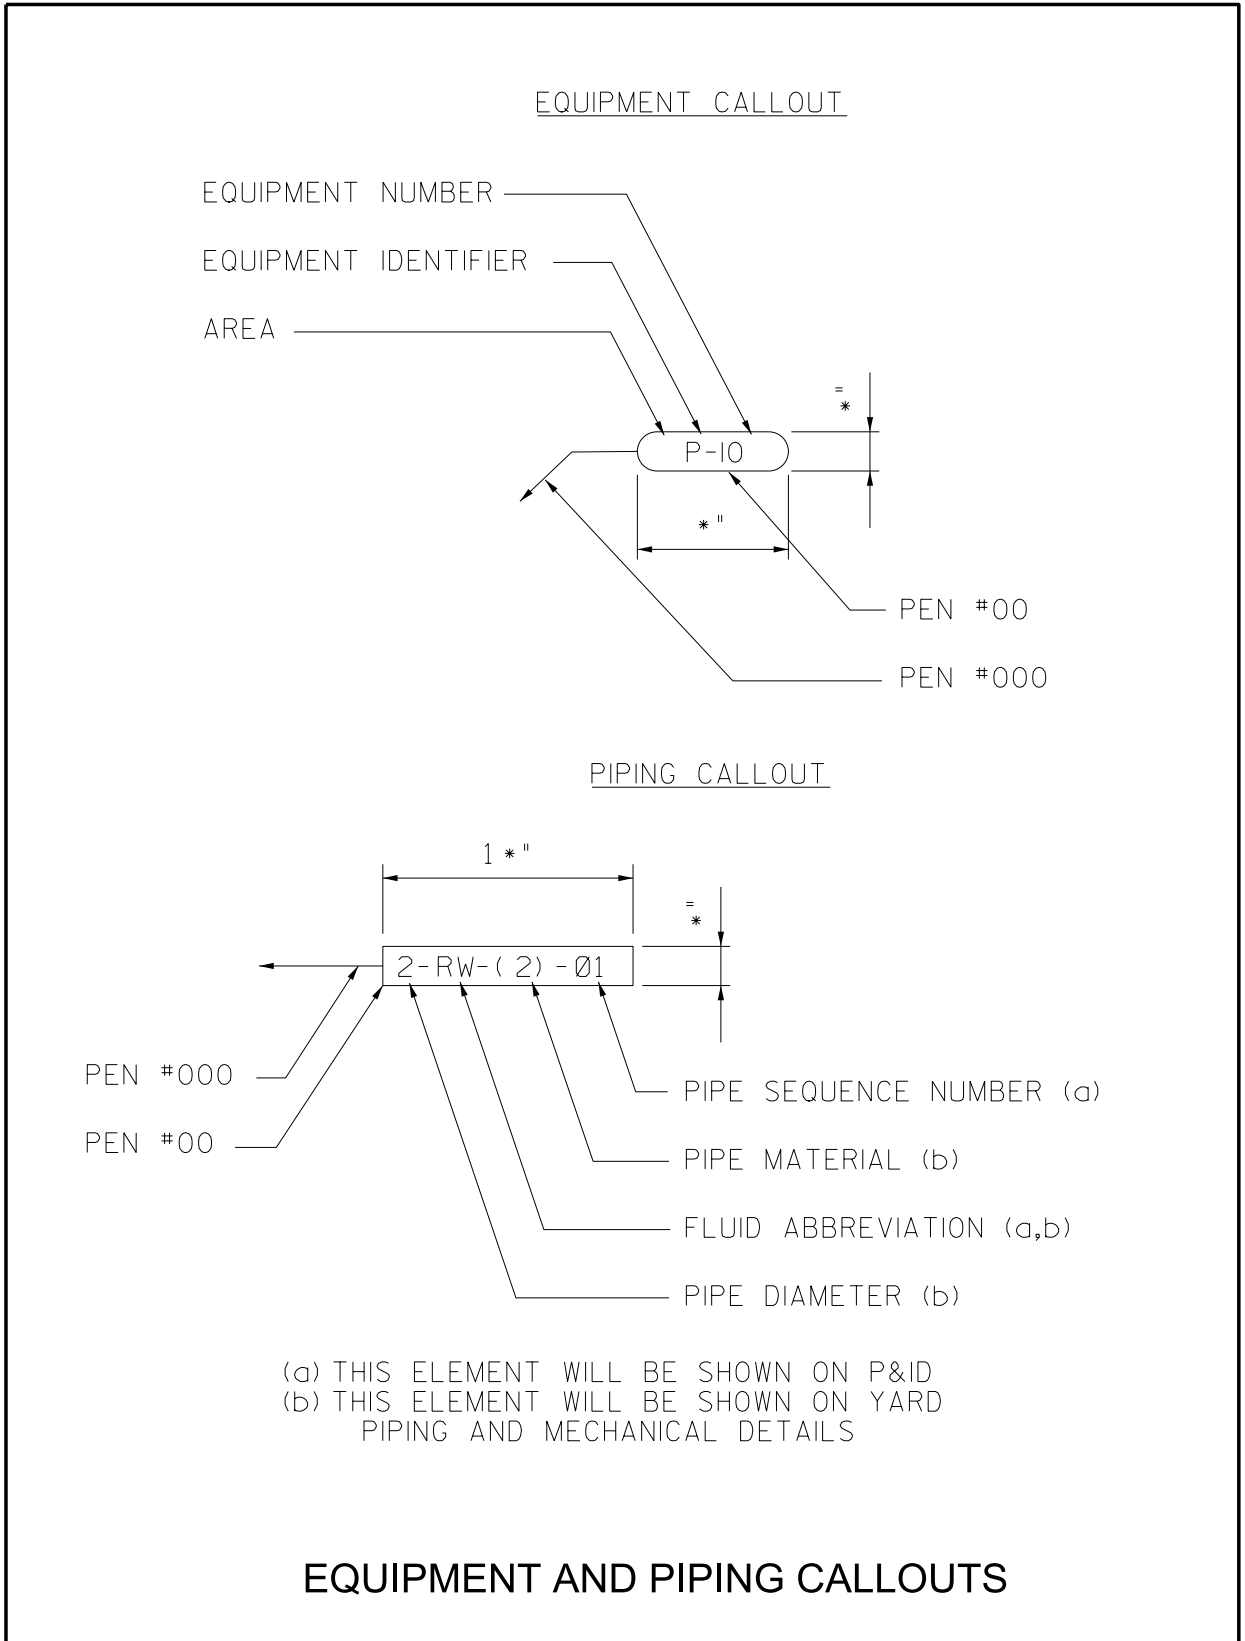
EQUIPMENT CALLOUT

EQUIPMENT NUMBER

EQUIPMENT IDENTIFIER

AREA

=
*

P-10

* "

PEN #00

PEN #000

PIPING CALLOUT

1 * "

=
*

2-RW-(2)-Ø1

PEN #000

PEN #00

PIPE SEQUENCE NUMBER (a)

PIPE MATERIAL (b)

FLUID ABBREVIATION (a,b)

PIPE DIAMETER (b)

(a) THIS ELEMENT WILL BE SHOWN ON P&ID
(b) THIS ELEMENT WILL BE SHOWN ON YARD PIPING AND MECHANICAL DETAILS

EQUIPMENT AND PIPING CALLOUTS